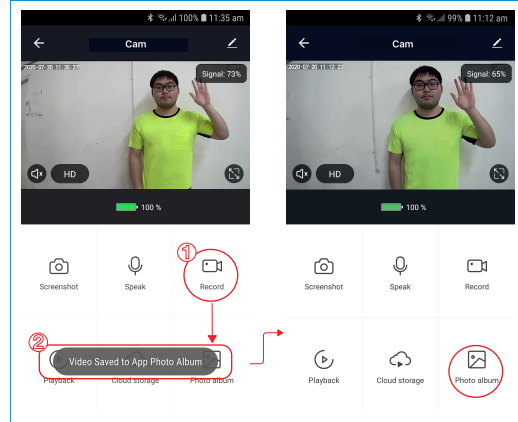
100% 11:35 am

Cam

2020-07-20 11:35:22

Signal: 73%

HD

100 %

Screenshot

Speak

①

Record

②

Video Saved to App Photo Album

Playback

Cloud storage

Photo album

99% 11:12 am

Cam

2020-07-20 11:12:22

Signal: 65%

HD

100 %

Screenshot

Speak

Record

Playback

Cloud storage

Photo album